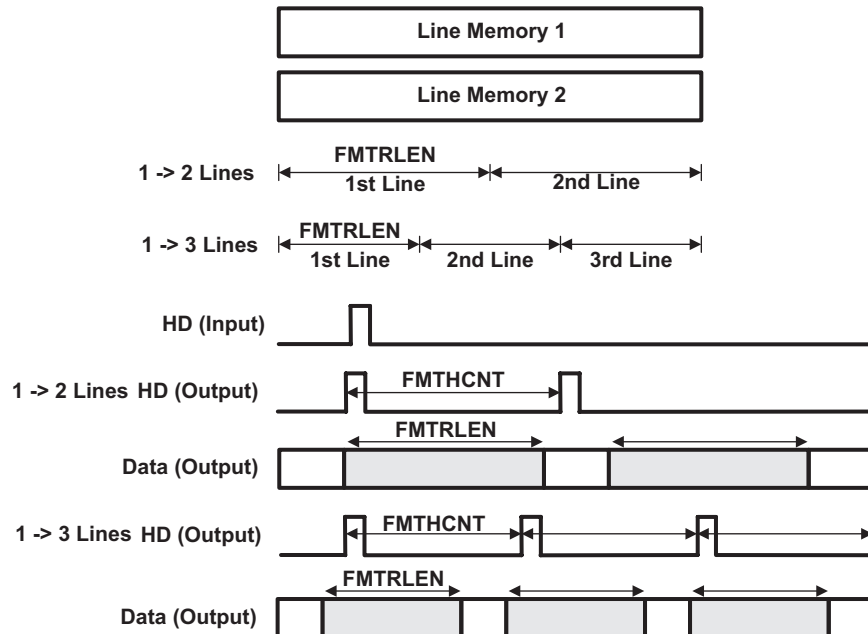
Line Memory 1

Line Memory 2

1 -> 2 Lines
FMTRLEN
1st Line
2nd Line

1 -> 3 Lines
FMTRLEN
1st Line
2nd Line
3rd Line

HD (Input)

1 -> 2 Lines HD (Output)
FMTHCNT

FMTRLEN
Data (Output)

1 -> 3 Lines HD (Output)
FMTHCNT

FMTRLEN
Data (Output)